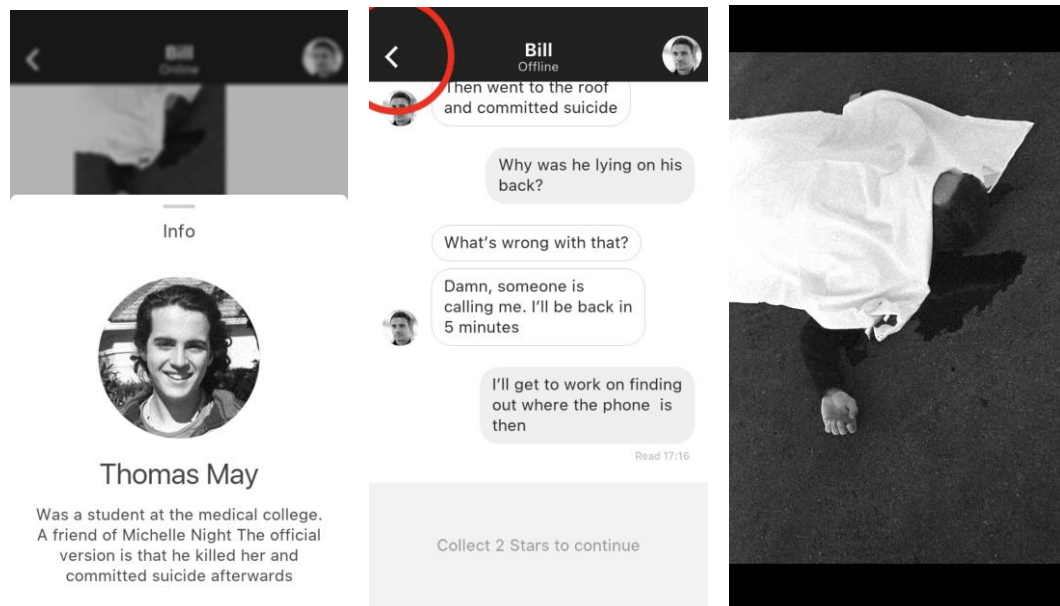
Bill
Online

Info

Thomas May

Was a student at the medical college. A friend of Michelle Night The official version is that he killed her and committed suicide afterwards

Bill
Offline

Then went to the roof and committed suicide

Why was he lying on his back?

What's wrong with that?

Damn, someone is calling me. I'll be back in 5 minutes

I'll get to work on finding out where the phone is then

Read 17:16

Collect 2 Stars to continue